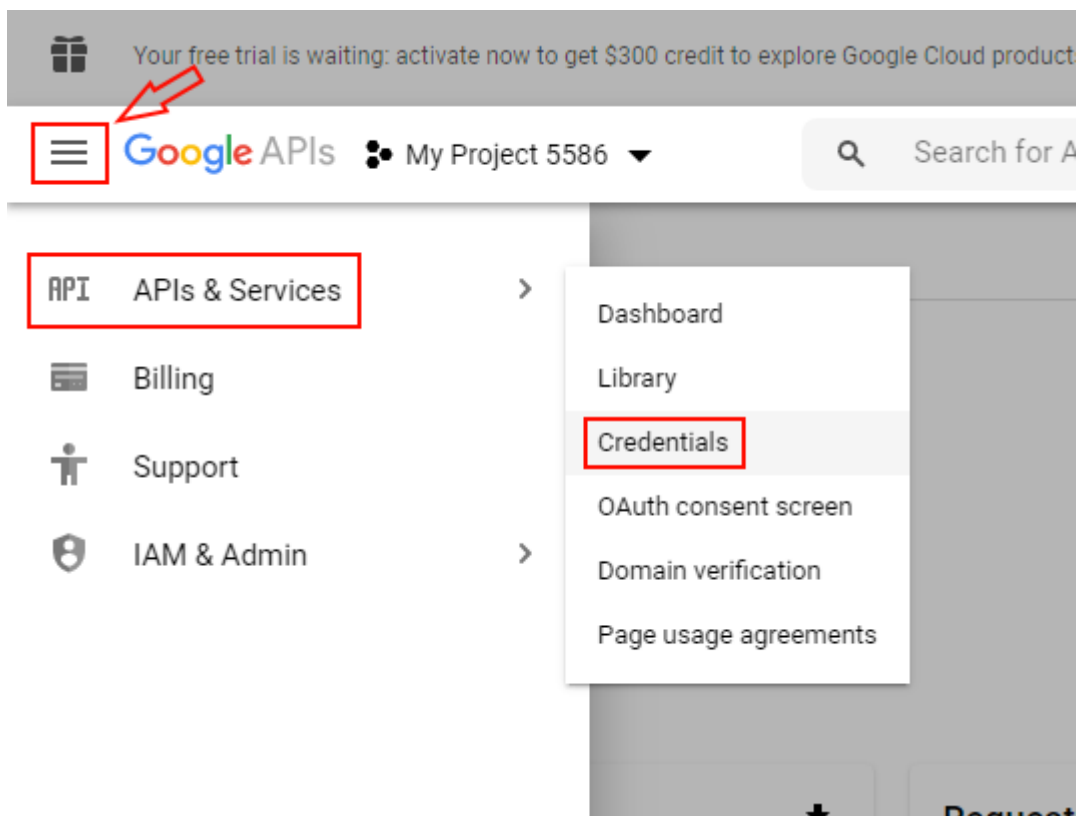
Your free trial is waiting: activate now to get $300 credit to explore Google Cloud product

Google APIs My Project 5586

Search for A

API APIs & Services

Billing

Support

IAM & Admin

Dashboard

Library

Credentials

OAuth consent screen

Domain verification

Page usage agreements

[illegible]